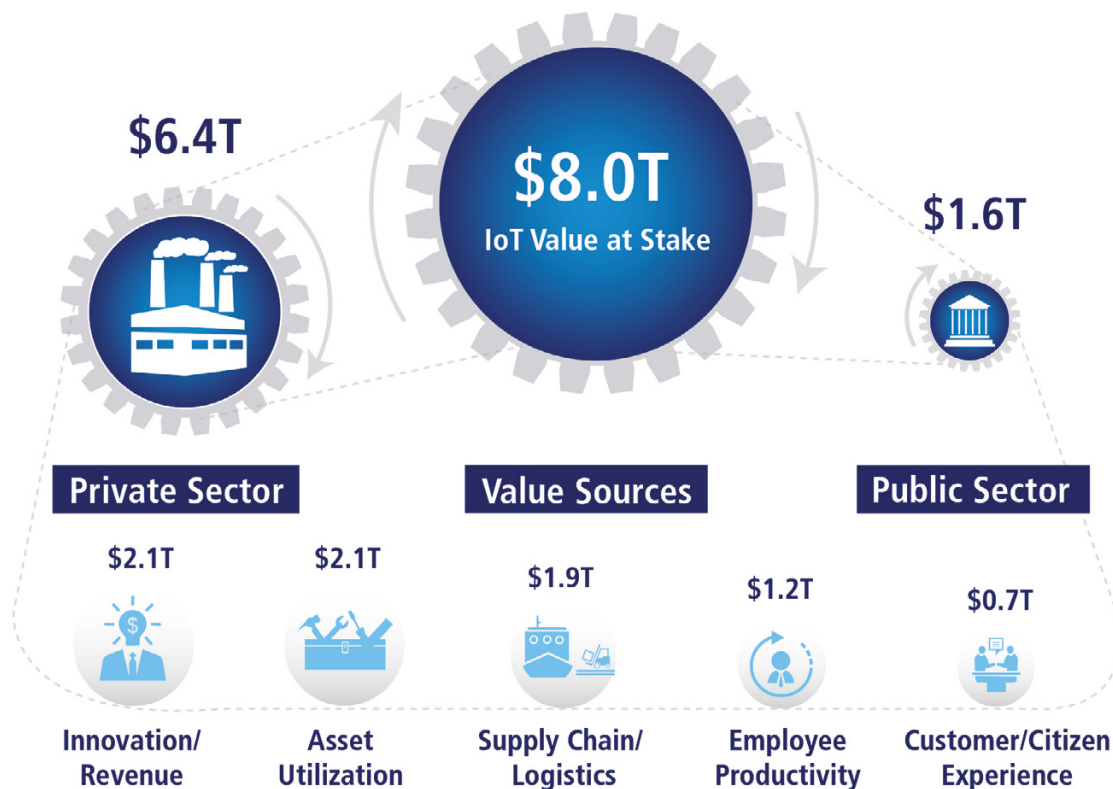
$6.4T

$8.0T
IoT Value at Stake

$1.6T

Private Sector

Value Sources

Public Sector

$2.1T
Innovation/ Revenue

$2.1T
Asset Utilization

$1.9T
Supply Chain/ Logistics

$1.2T
Employee Productivity

$0.7T
Customer/Citizen Experience